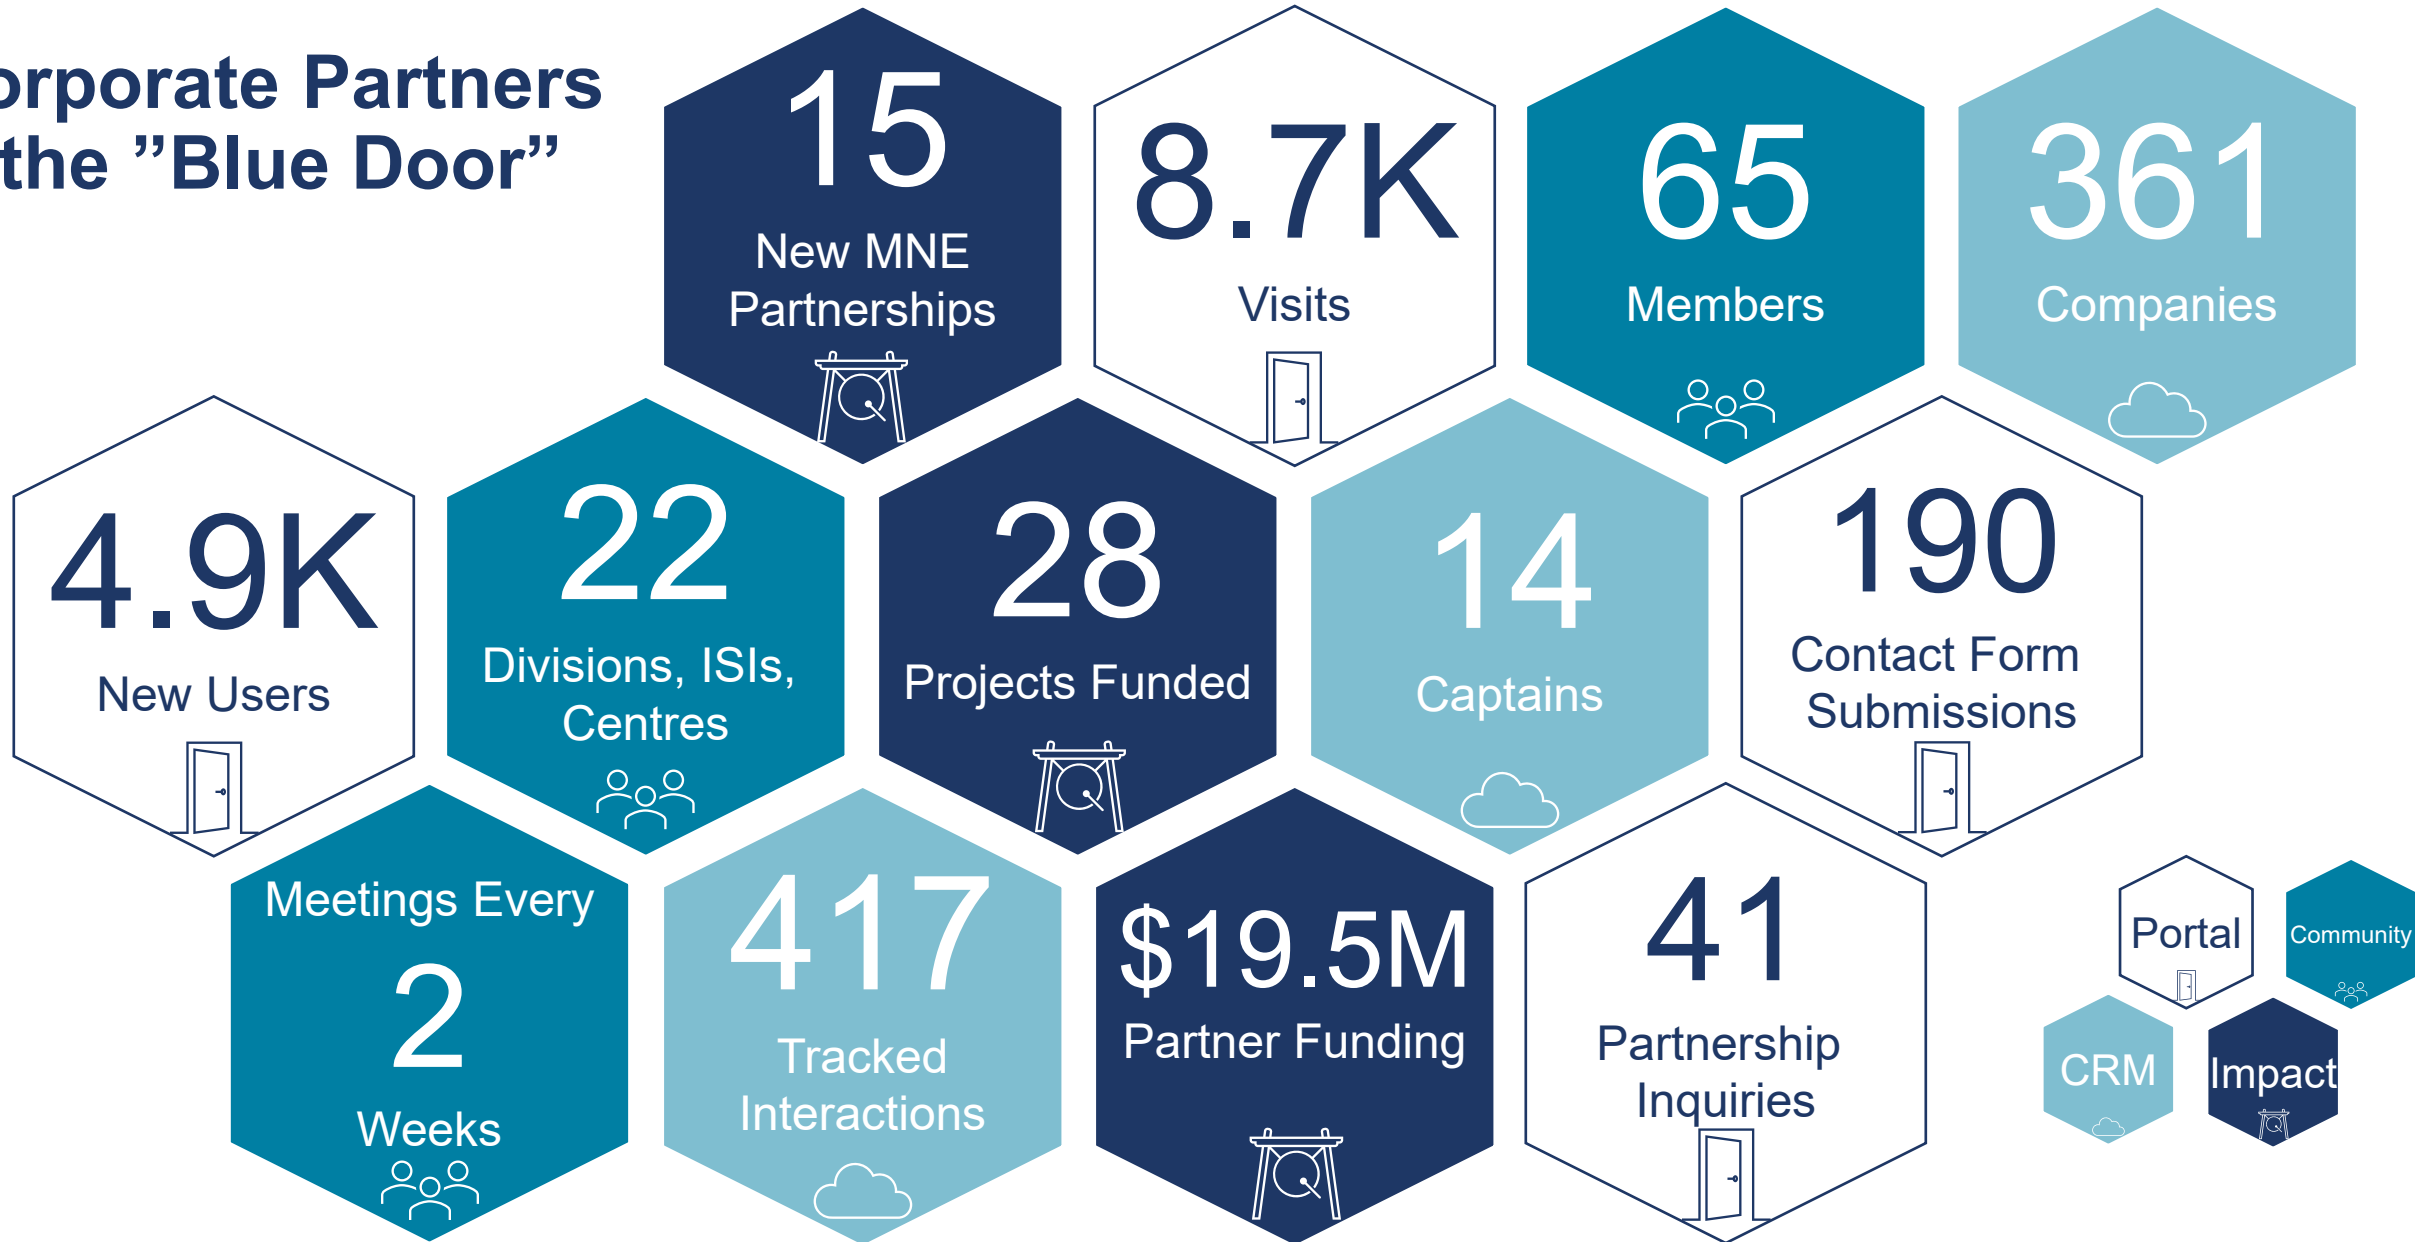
orporate Partners
the "Blue Door"

15
New MNE Partnerships

8.7K
Visits

65
Members

361
Companies

4.9K
New Users

22
Divisions, ISIs, Centres

28
Projects Funded

14
Captains

190
Contact Form Submissions

Meetings Every
2
Weeks

417
Tracked Interactions

$19.5M
Partner Funding

41
Partnership Inquiries

Portal

Community

CRM

Impact